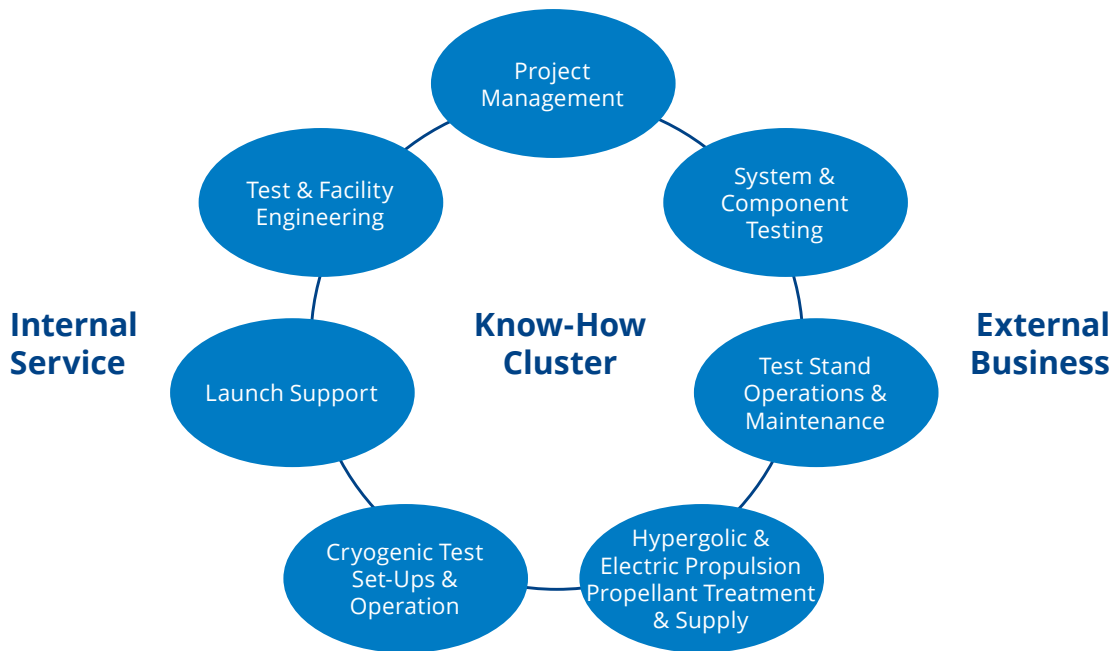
Project Management

Test & Facility Engineering

System & Component Testing

Internal Service

Know-How Cluster

External Business

Launch Support

Test Stand Operations & Maintenance

Cryogenic Test Set-Ups & Operation

Hypergolic & Electric Propulsion Propellant Treatment & Supply